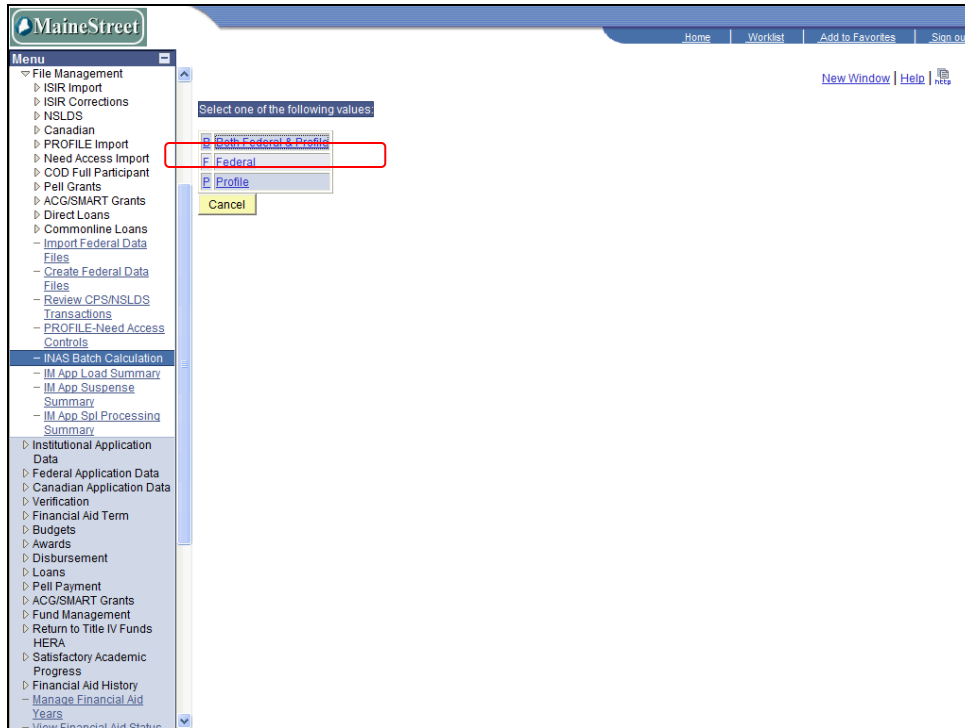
MaineStreet

Home | Worklist | Add to Favorites | Sign ou

Menu
File Management
ISIR Import
ISIR Corrections
NSLDS
Canadian
PROFILE Import
Need Access Import
COD Full Participant
Pell Grants
ACG/SMART Grants
Direct Loans
Commonline Loans
– Import Federal Data Files
– Create Federal Data Files
– Review CPS/NSLDS Transactions
– PROFILE-Need Access Controls
– INAS Batch Calculation
– IM App Load Summary
– IM App Suspense Summary
– IM App Spl Processing Summary
Institutional Application Data
Federal Application Data
Canadian Application Data
Verification
Financial Aid Term
Budgets
Awards
Disbursement
Loans
Pell Payment
ACG/SMART Grants
Fund Management
Return to Title IV Funds HERA
Satisfactory Academic Progress
Financial Aid History
– Manage Financial Aid Years
– View Financial Aid Status

New Window | Help | http

Select one of the following values:

| B | Both Federal & Profile |
|---|---|
| F | Federal |
| P | Profile |

Cancel